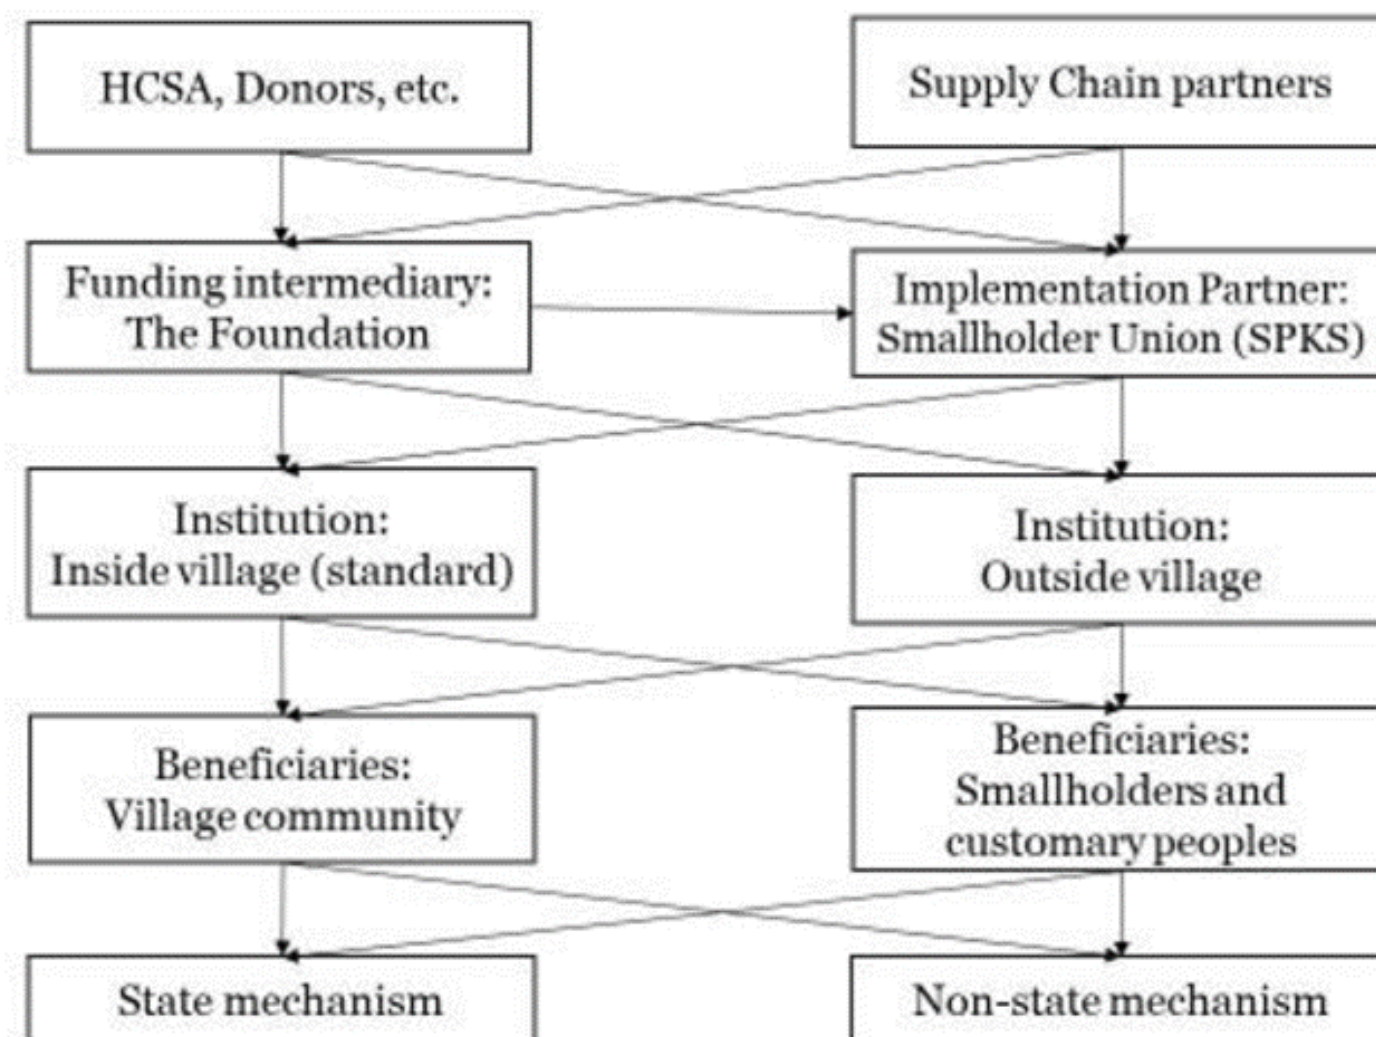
HCSA, Donors, etc.

Supply Chain partners

Funding intermediary: The Foundation

Implementation Partner: Smallholder Union (SPKS)

Institution: Inside village (standard)

Institution: Outside village

Beneficiaries: Village community

Beneficiaries: Smallholders and customary peoples

State mechanism

Non-state mechanism